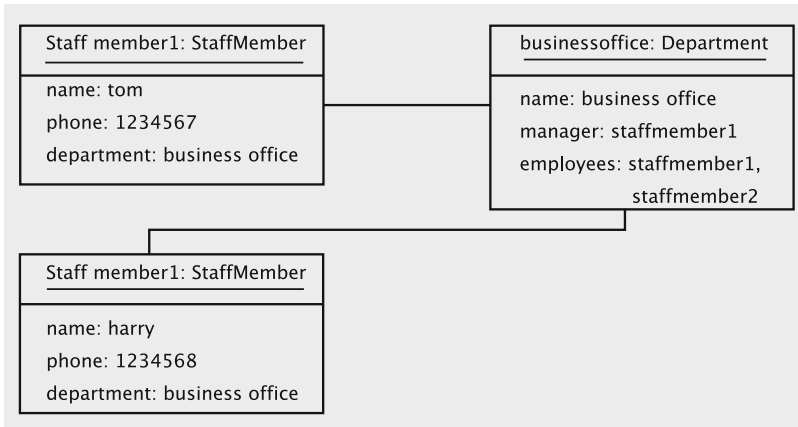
Staff member1: StaffMember

name: tom
phone: 1234567
department: business office

businessoffice: Department

name: business office
manager: staffmember1
employees: staffmember1, staffmember2

Staff member1: StaffMember

name: harry
phone: 1234568
department: business office